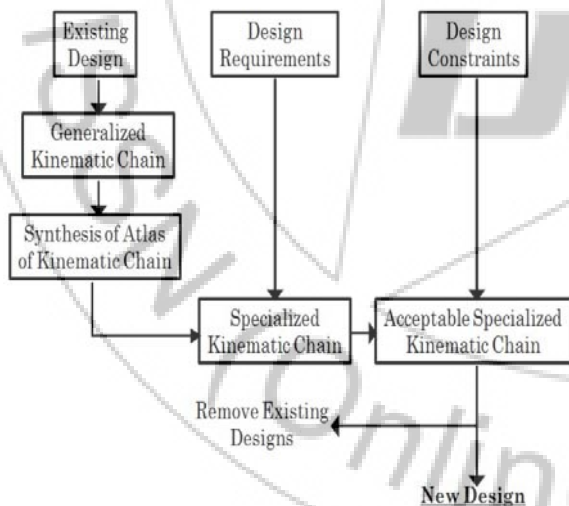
Existing Design

Design Requirements

Design Constraints

Generalized Kinematic Chain

Synthesis of Atlas of Kinematic Chain

Specialized Kinematic Chain

Acceptable Specialized Kinematic Chain

Remove Existing Designs

New Design